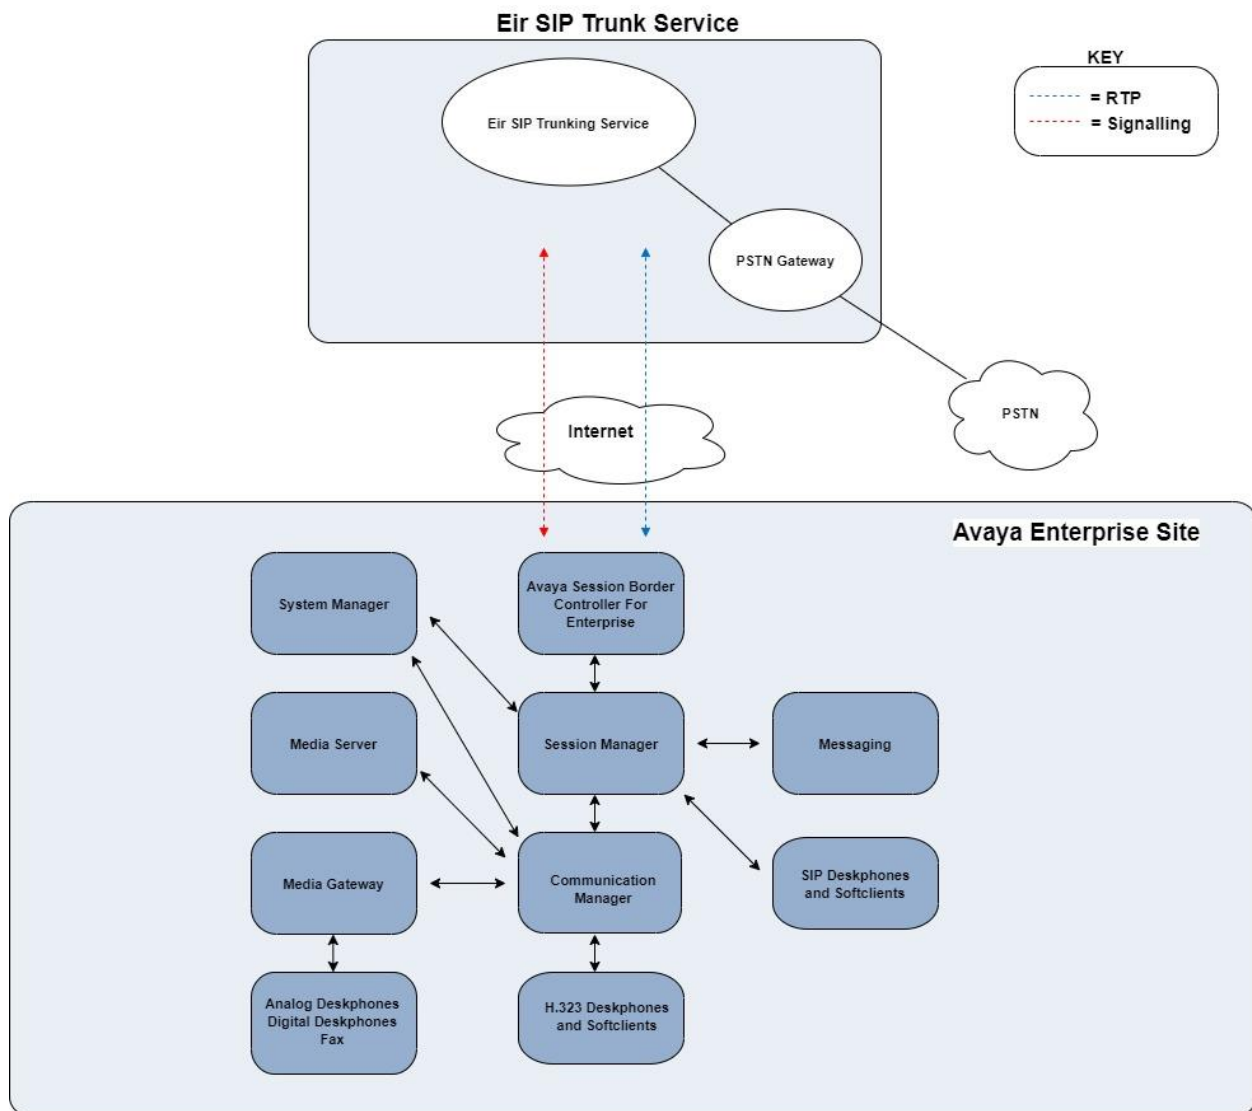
Eir SIP Trunk Service

KEY
= RTP
= Signalling

Eir SIP Trunking Service

PSTN Gateway

PSTN

Internet

Avaya Enterprise Site

System Manager

Avaya Session Border Controller For Enterprise

Media Server

Session Manager

Messaging

Media Gateway

Communication Manager

SIP Deskphones and Softclients

Analog Deskphones Digital Deskphones Fax

H.323 Deskphones and Softclients